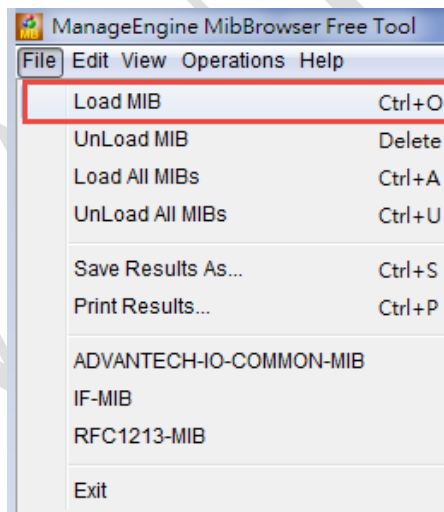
MIB ManageEngine MibBrowser Free Tool

File Edit View Operations Help

Load MIB Ctrl+O
UnLoad MIB Delete
Load All MIBs Ctrl+A
UnLoad All MIBs Ctrl+U

Save Results As... Ctrl+S
Print Results... Ctrl+P

ADVANTECH-IO-COMMON-MIB
IF-MIB
RFC1213-MIB

Exit